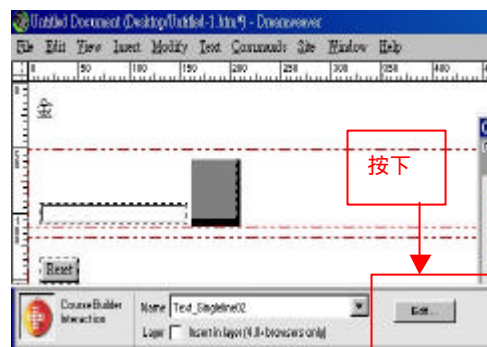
Untitled Document (Desktop/Untitled-1.htm*) - Dreamweaver

File Edit View Insert Modify Text Commands Site Window Help

0 50 100 150 200 250 300 350 400

按下

Reset

Course Builder Interaction

Name Text_Singleline02

Layer Insert in layer (4.0+ browsers only)

Edit...